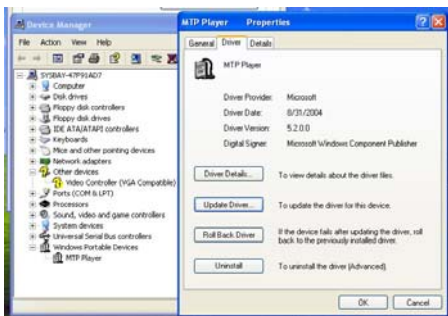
Device Manager

File Action View Help

SYSBAY-47F91AD7
Computer
Disk drives
Floppy disk controllers
Floppy disk drives
IDE ATA/ATAPI controllers
Keyboards
Mice and other pointing devices
Network adapters
Other devices
Video Controller (VGA Compatible)
Ports (COM & LPT)
Processors
Sound, video and game controllers
System devices
Universal Serial Bus controllers
Windows Portable Devices
MTP Player

MTP Player Properties

General Driver Details

MTP Player

Driver Provider: Microsoft
Driver Date: 8/31/2004
Driver Version: 5.2.0.0
Digital Signer: Microsoft Windows Component Publisher

Driver Details... To view details about the driver files.

Update Driver... To update the driver for this device.

Roll Back Driver If the device fails after updating the driver, roll back to the previously installed driver.

Uninstall To uninstall the driver (Advanced).

OK Cancel